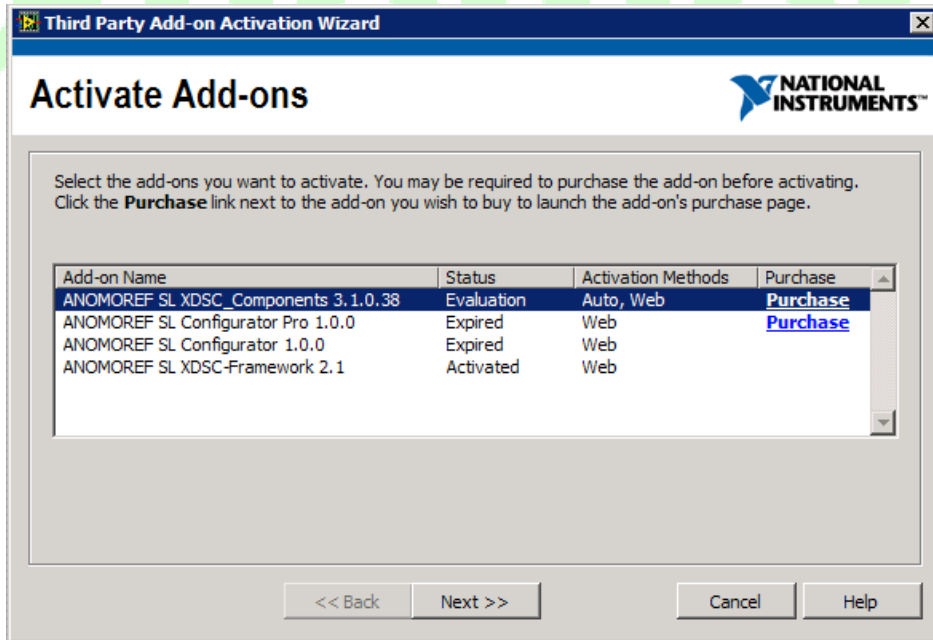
Third Party Add-on Activation Wizard

Activate Add-ons

NATIONAL INSTRUMENTS™

Select the add-ons you want to activate. You may be required to purchase the add-on before activating. Click the **Purchase** link next to the add-on you wish to buy to launch the add-on's purchase page.

| Add-on Name | Status | Activation Methods | Purchase |
|---|---|---|---|
| ANOMOREF SL XDSC_Components 3.1.0.38 | Evaluation | Auto, Web | Purchase |
| ANOMOREF SL Configurator Pro 1.0.0 | Expired | Web | Purchase |
| ANOMOREF SL Configurator 1.0.0 | Expired | Web | |
| ANOMOREF SL XDSC-Framework 2.1 | Activated | Web | |

<< Back

Next >>

Cancel

Help